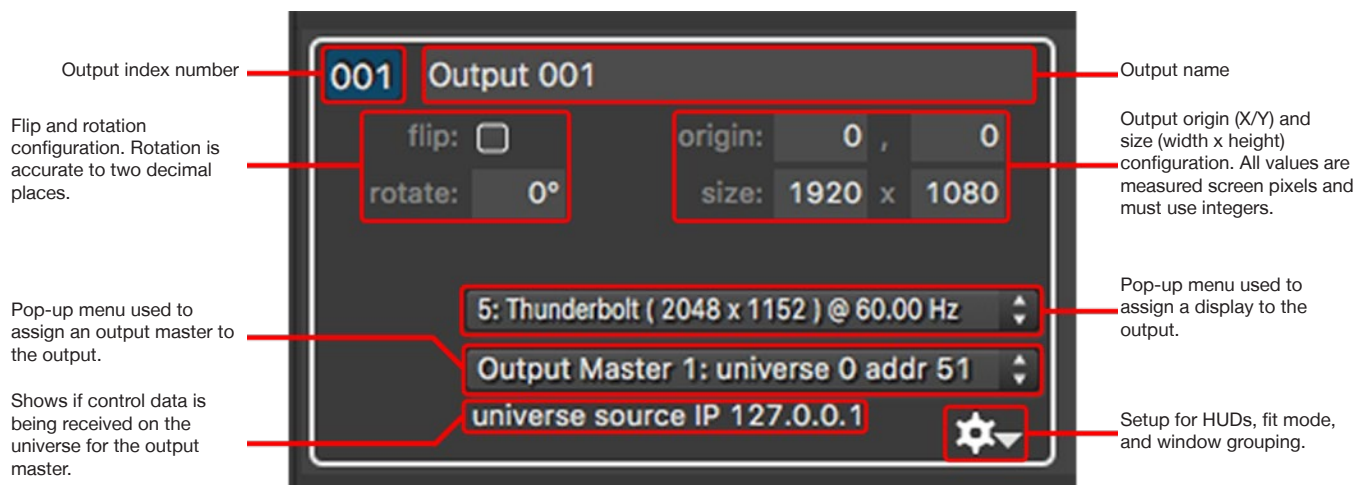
Output index number

001 Output 001

Output name

Flip and rotation configuration. Rotation is accurate to two decimal places.

flip:

rotate: 0°

origin: 0 , 0

size: 1920 x 1080

Output origin (X/Y) and size (width x height) configuration. All values are measured screen pixels and must use integers.

Pop-up menu used to assign an output master to the output.

5: Thunderbolt ( 2048 x 1152 ) @ 60.00 Hz

Pop-up menu used to assign a display to the output.

Output Master 1: universe 0 addr 51

Shows if control data is being received on the universe for the output master.

universe source IP 127.0.0.1

Setup for HUDs, fit mode, and window grouping.